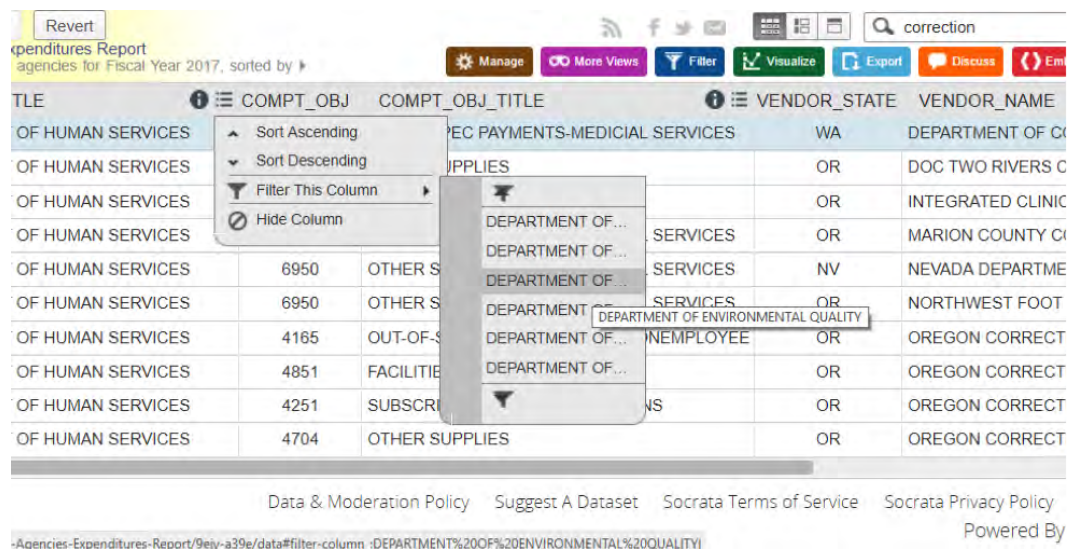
Revert

xpenditures Report
agencies for Fiscal Year 2017, sorted by

correction

Manage | More Views | Filter | Visualize | Export | Discuss | Em

| TLE | COMPT_OBJ | COMPT_OBJ_TITLE | VENDOR_STATE | VENDOR_NAME |
|---|---|---|---|---|
| OF HUMAN SERVICES | | PEC PAYMENTS-MEDICIAL SERVICES | WA | DEPARTMENT OF C |
| OF HUMAN SERVICES | | IPPLIES | OR | DOC TWO RIVERS C |
| OF HUMAN SERVICES | | | OR | INTEGRATED CLINIC |
| OF HUMAN SERVICES | | L SERVICES | OR | MARION COUNTY C |
| OF HUMAN SERVICES | 6950 | OTHER S L SERVICES | NV | NEVADA DEPARTME |
| OF HUMAN SERVICES | 6950 | OTHER S SERVICES | OR | NORTHWEST FOOT |
| OF HUMAN SERVICES | 4165 | OUT-OF- NEMPLOYEE | OR | OREGON CORRECT |
| OF HUMAN SERVICES | 4851 | FACILITIE | OR | OREGON CORRECT |
| OF HUMAN SERVICES | 4251 | SUBSCRI NS | OR | OREGON CORRECT |
| OF HUMAN SERVICES | 4704 | OTHER SUPPLIES | OR | OREGON CORRECT |

Sort Ascending
Sort Descending
Filter This Column
Hide Column

DEPARTMENT OF...
DEPARTMENT OF...
DEPARTMENT OF...
DEPARTMENT OF...
DEPARTMENT OF...
DEPARTMENT OF...

DEPARTMENT OF ENVIRONMENTAL QUALITY

Data & Moderation Policy   Suggest A Dataset   Socrata Terms of Service   Socrata Privacy Policy

Powered By

-Agencies-Expenditures-Report/9eiv-a39e/data#filter-column :DEPARTMENT%20OF%20ENVIRONMENTAL%20QUALITY